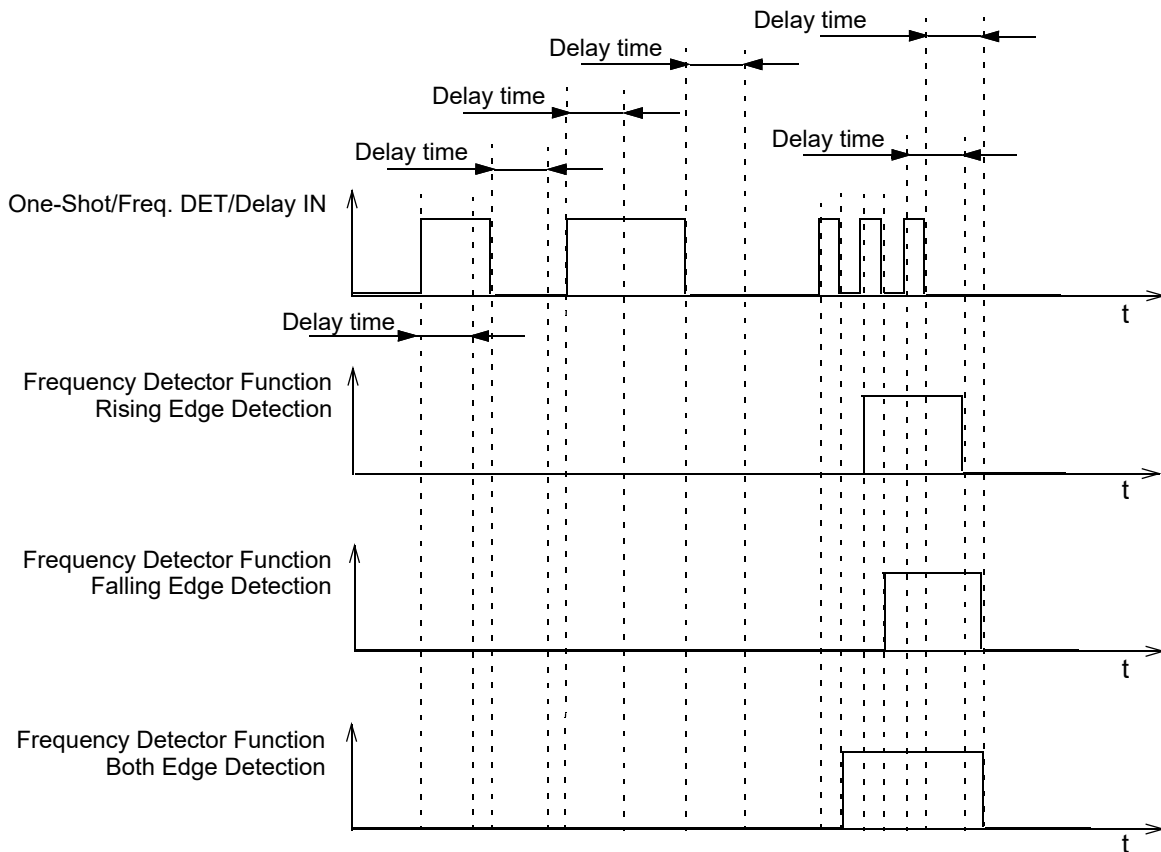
Delay time

Delay time

Delay time

Delay time

Delay time

One-Shot/Freq. DET/Delay IN

t

Delay time

Frequency Detector Function
Rising Edge Detection

t

Frequency Detector Function
Falling Edge Detection

t

Frequency Detector Function
Both Edge Detection

t